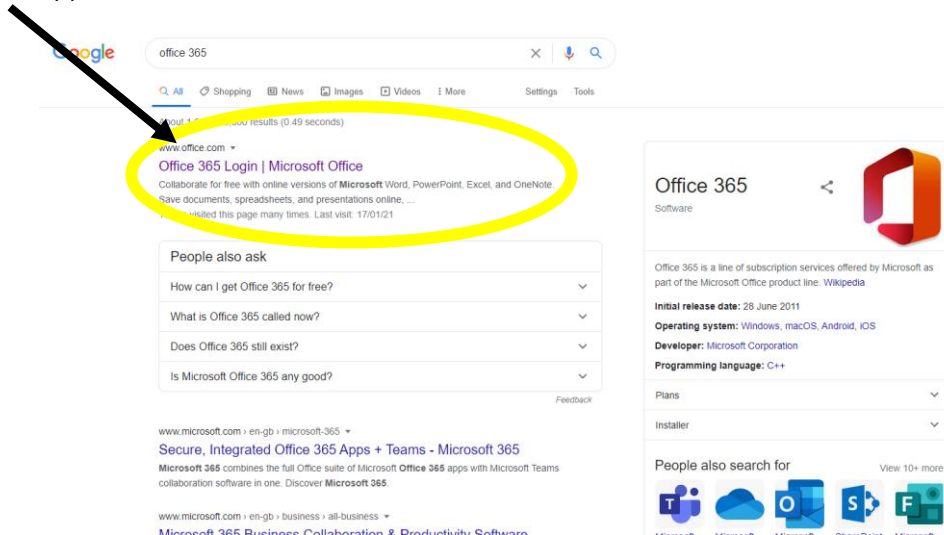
Google

office 365

All Shopping News Images Videos More Settings Tools

About 1,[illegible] results (0.49 seconds)

www.office.com
Office 365 Login | Microsoft Office
Collaborate for free with online versions of Microsoft Word, PowerPoint, Excel, and OneNote. Save documents, spreadsheets, and presentations online, ...
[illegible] visited this page many times. Last visit: 17/01/21

People also ask
How can I get Office 365 for free?
What is Office 365 called now?
Does Office 365 still exist?
Is Microsoft Office 365 any good?
Feedback

www.microsoft.com › en-gb › microsoft-365
Secure, Integrated Office 365 Apps + Teams - Microsoft 365
Microsoft 365 combines the full Office suite of Microsoft Office 365 apps with Microsoft Teams collaboration software in one. Discover Microsoft 365.

www.microsoft.com › en-gb › business › all-business
Microsoft 365 Business Collaboration & Productivity Software

Office 365
Software

Office 365 is a line of subscription services offered by Microsoft as part of the Microsoft Office product line. Wikipedia

Initial release date: 28 June 2011
Operating system: Windows, macOS, Android, iOS
Developer: Microsoft Corporation
Programming language: C++

Plans
Installer

People also search for
View 10+ more